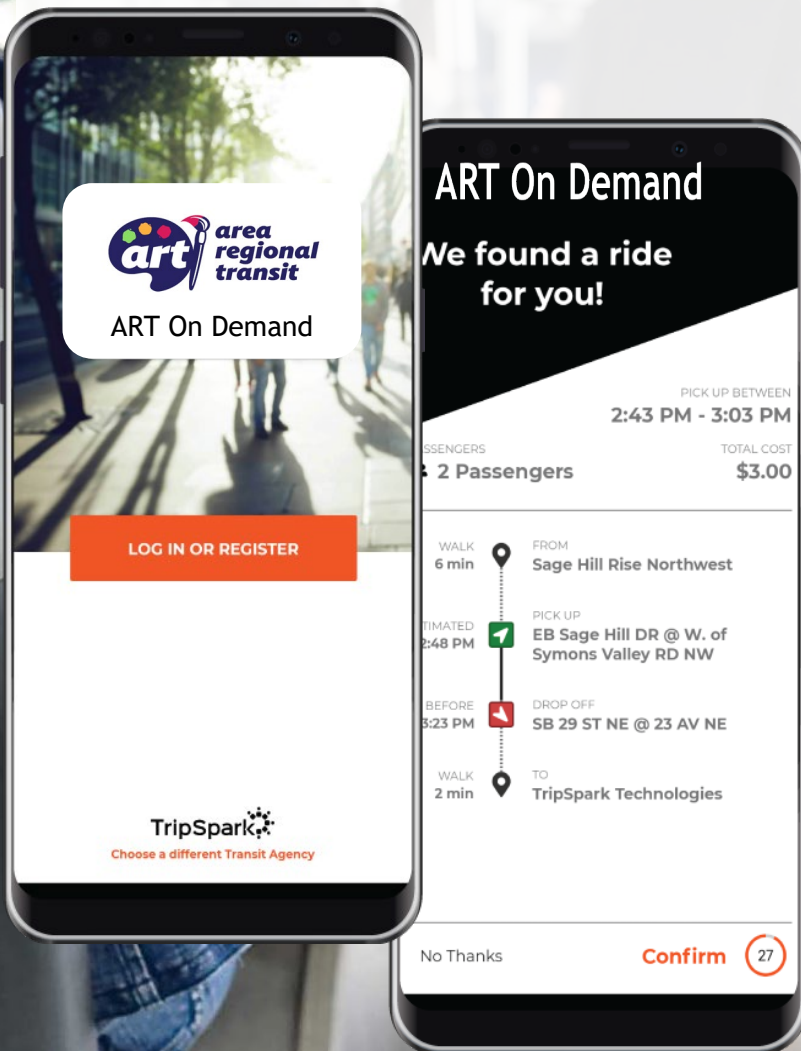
art area regional transit

ART On Demand

LOG IN OR REGISTER

TripSpark

Choose a different Transit Agency

ART On Demand

We found a ride for you!

PICK UP BETWEEN
2:43 PM - 3:03 PM

SSENGERS
2 Passengers

TOTAL COST
$3.00

WALK
6 min

FROM
Sage Hill Rise Northwest

TIMATED
2:48 PM

PICK UP
EB Sage Hill DR @ W. of Symons Valley RD NW

BEFORE
3:23 PM

DROP OFF
SB 29 ST NE @ 23 AV NE

WALK
2 min

TO
TripSpark Technologies

No Thanks

Confirm

27